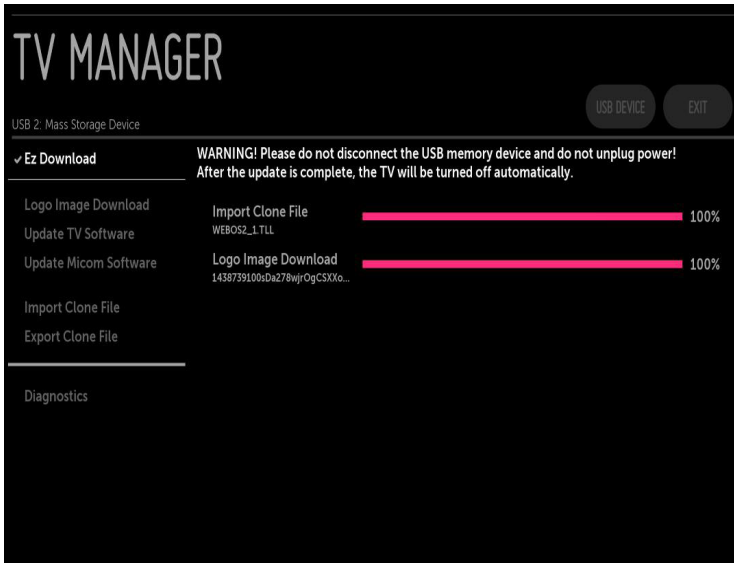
TV MANAGER

USB 2: Mass Storage Device

USB DEVICE

EXIT

✓ Ez Download

Logo Image Download

Update TV Software

Update Micom Software

Import Clone File

Export Clone File

Diagnostics

WARNING! Please do not disconnect the USB memory device and do not unplug power! After the update is complete, the TV will be turned off automatically.

Import Clone File
WEBOS2_1.TLL
100%

Logo Image Download
1438739100sDa278wjrOgCSXXo...
100%